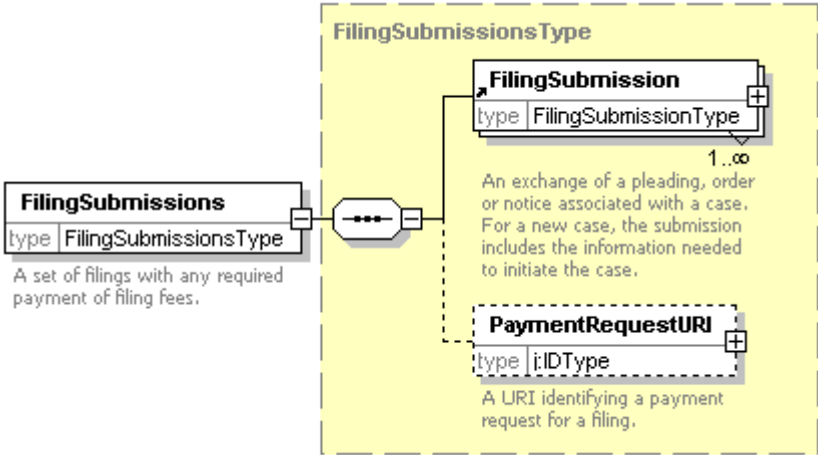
FilingSubmissionsType

FilingSubmissions
type FilingSubmissionsType

A set of filings with any required payment of filing fees.

FilingSubmission
type FilingSubmissionType

1..∞

An exchange of a pleading, order or notice associated with a case. For a new case, the submission includes the information needed to initiate the case.

PaymentRequestURI
type j:IDType

A URI identifying a payment request for a filing.